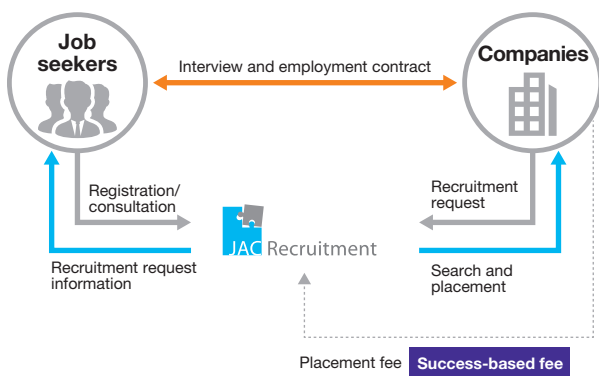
Job seekers

Interview and employment contract

Companies

Registration/ consultation

Recruitment request

JAC Recruitment

Recruitment request information

Search and placement

Placement fee Success-based fee